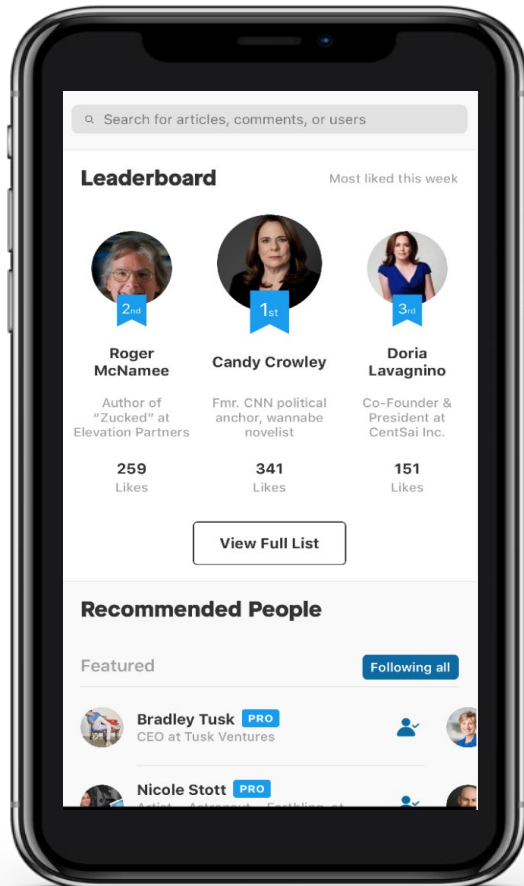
Search for articles, comments, or users

Leaderboard

Most liked this week

2nd

Roger McNamee

Author of "Zucked" at Elevation Partners

259
Likes

1st

Candy Crowley

Fmr. CNN political anchor, wannabe novelist

341
Likes

3rd

Doria Lavagnino

Co-Founder & President at CentSai Inc.

151
Likes

View Full List

Recommended People

Featured

Following all

Bradley Tusk PRO
CEO at Tusk Ventures

Nicole Stott PRO
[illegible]